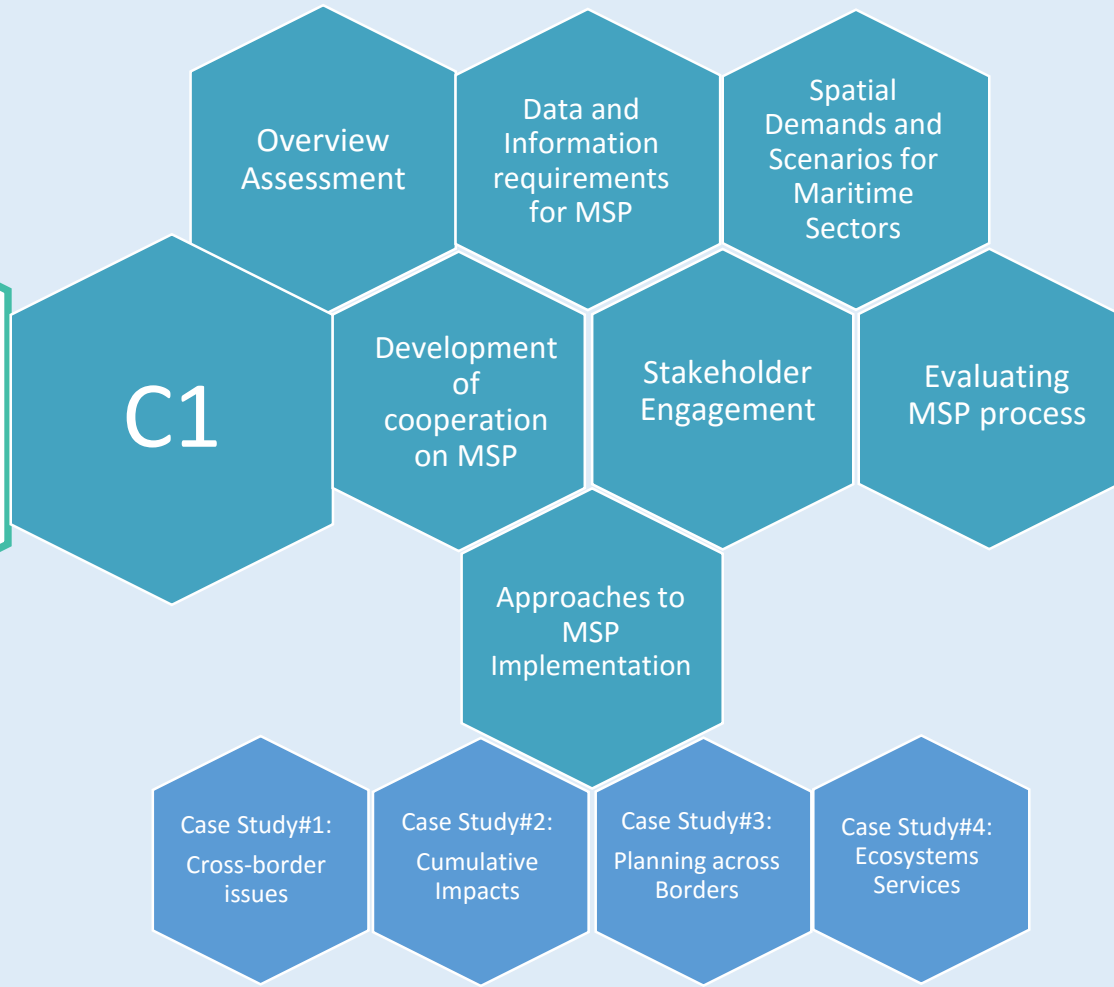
Overview Assessment

Data and Information requirements for MSP

Spatial Demands and Scenarios for Maritime Sectors

C1

Development of cooperation on MSP

Stakeholder Engagement

Evaluating MSP process

Approaches to MSP Implementation

Case Study#1: Cross-border issues

Case Study#2: Cumulative Impacts

Case Study#3: Planning across Borders

Case Study#4: Ecosystems Services